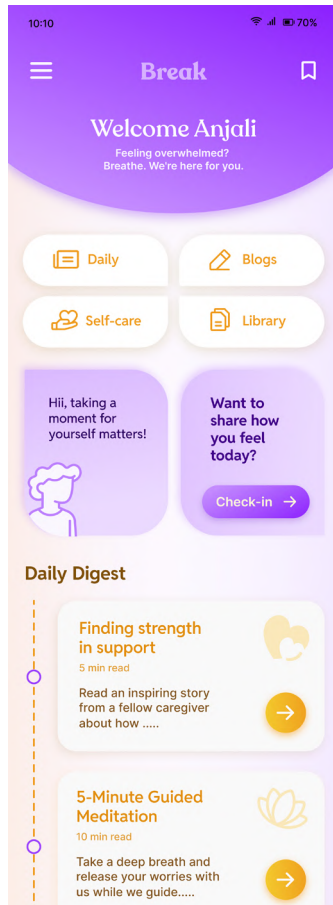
10:10

70%

Break

Welcome Anjali

Feeling overwhelmed? Breathe. We're here for you.

Daily

Blogs

Self-care

Library

Hii, taking a moment for yourself matters!

Want to share how you feel today?

Check-in →

Daily Digest

Finding strength in support

5 min read

Read an inspiring story from a fellow caregiver about how .....

5-Minute Guided Meditation

10 min read

Take a deep breath and release your worries with us while we guide.....